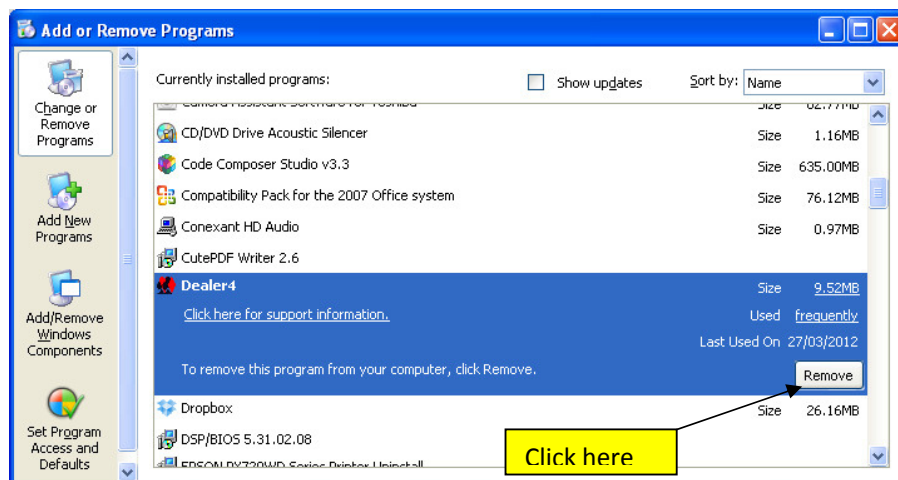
Add or Remove Programs

Change or Remove Programs

Add New Programs

Add/Remove Windows Components

Set Program Access and Defaults

Currently installed programs:

Show updates

Sort by: Name

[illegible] Size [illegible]

CD/DVD Drive Acoustic Silencer Size 1.16MB

Code Composer Studio v3.3 Size 635.00MB

Compatibility Pack for the 2007 Office system Size 76.12MB

Conexant HD Audio Size 0.97MB

CutePDF Writer 2.6

Dealer4 Size 9.52MB

Click here for support information. Used frequently

Last Used On 27/03/2012

To remove this program from your computer, click Remove.

Remove

Dropbox Size 26.16MB

DSP/BIOS 5.31.02.08

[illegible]

Click here